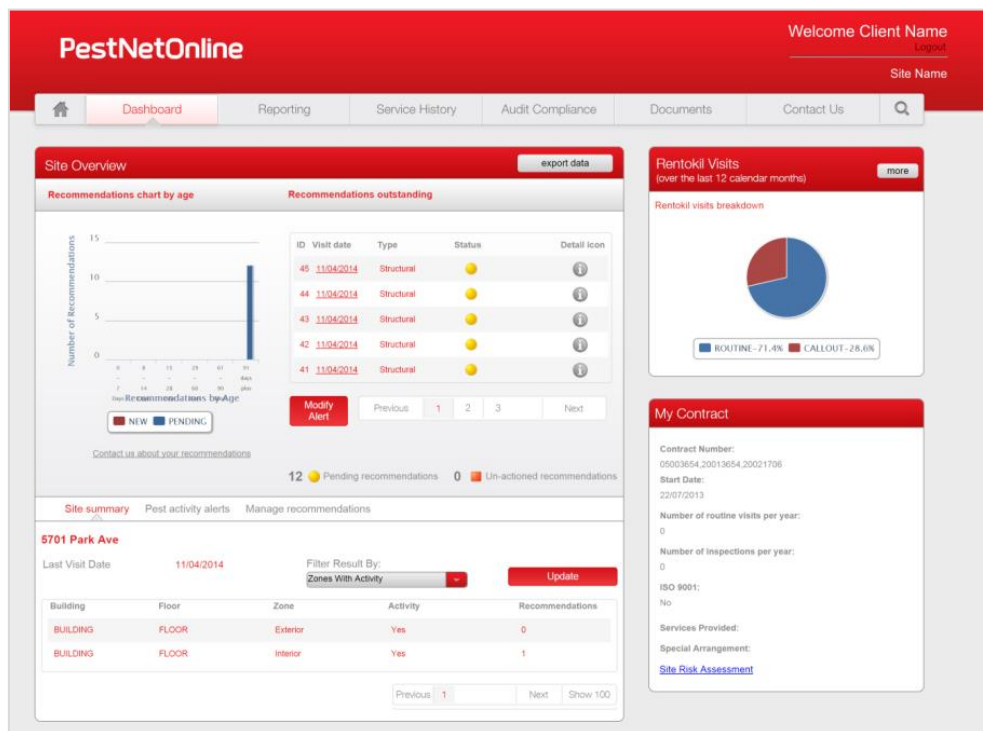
PestNetOnline

Welcome Client Name
Logout
Site Name

Dashboard | Reporting | Service History | Audit Compliance | Documents | Contact Us

Site Overview
export data

Recommendations chart by age
Recommendations outstanding

Number of Recommendations
15
10
5
0
0 Days 7
8 14
15 28
29 60
61 90
91 days plus
Recommendations by Age
NEW PENDING

| ID | Visit date | Type | Status | Detail icon |
|---|---|---|---|---|
| 45 | 11/04/2014 | Structural | | |
| 44 | 11/04/2014 | Structural | | |
| 43 | 11/04/2014 | Structural | | |
| 42 | 11/04/2014 | Structural | | |
| 41 | 11/04/2014 | Structural | | |

Modify Alert
Previous 1 2 3 Next

Contact us about your recommendations

12 Pending recommendations 0 Un-actioned recommendations

Site summary Pest activity alerts Manage recommendations

5701 Park Ave
Last Visit Date 11/04/2014
Filter Result By:
Zones With Activity
Update

| Building | Floor | Zone | Activity | Recommendations |
|---|---|---|---|---|
| BUILDING | FLOOR | Exterior | Yes | 0 |
| BUILDING | FLOOR | Interior | Yes | 1 |

Previous 1 Next Show 100

Rentokil Visits
(over the last 12 calendar months)
more
Rentokil visits breakdown
ROUTINE - 71.4% CALLOUT - 28.6%

My Contract
Contract Number:
05003654,20013654,20021706
Start Date:
22/07/2013
Number of routine visits per year:
0
Number of inspections per year:
0
ISO 9001:
No
Services Provided:
Special Arrangement:
Site Risk Assessment